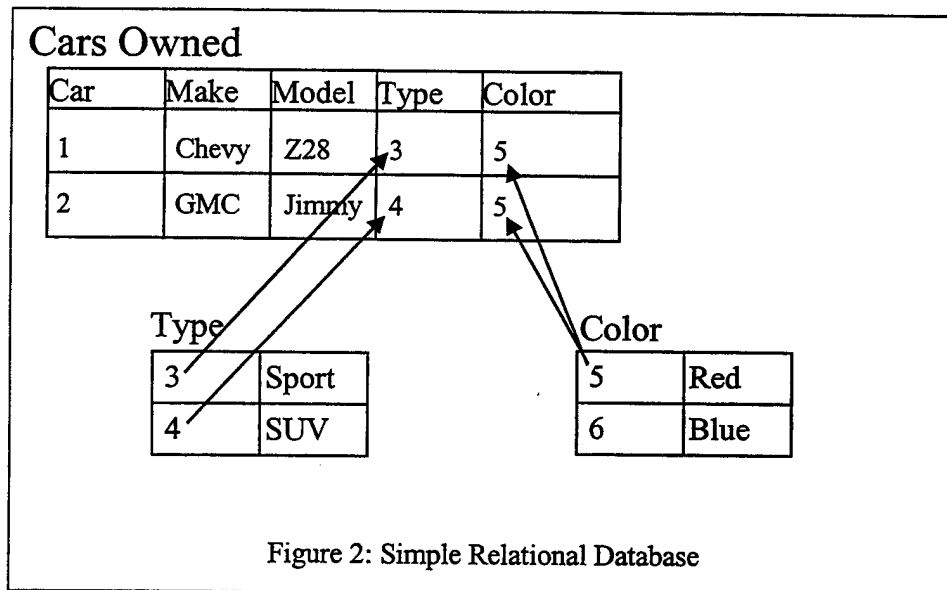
Cars Owned

| Car | Make | Model | Type | Color |
|---|---|---|---|---|
| 1 | Chevy | Z28 | 3 | 5 |
| 2 | GMC | Jimmy | 4 | 5 |

Type

| | |
|---|---|
| 3 | Sport |
| 4 | SUV |

Color

| | |
|---|---|
| 5 | Red |
| 6 | Blue |

Figure 2: Simple Relational Database